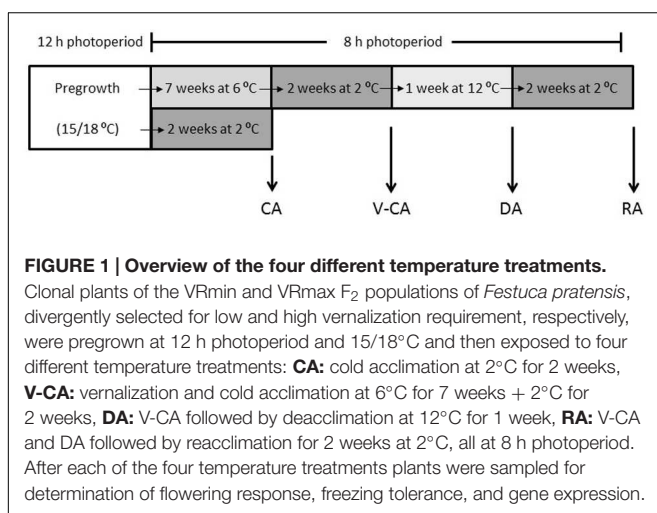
12 h photoperiod

8 h photoperiod

Pregrowth

(15/18 ºC)

7 weeks at 6 ºC

2 weeks at 2 ºC

1 week at 12 ºC

2 weeks at 2 ºC

2 weeks at 2 ºC

CA

V-CA

DA

RA

**FIGURE 1 | Overview of the four different temperature treatments.** Clonal plants of the VRmin and VRmax $F_2$ populations of *Festuca pratensis*, divergently selected for low and high vernalization requirement, respectively, were pregrown at 12 h photoperiod and 15/18°C and then exposed to four different temperature treatments: **CA:** cold acclimation at 2°C for 2 weeks, **V-CA:** vernalization and cold acclimation at 6°C for 7 weeks + 2°C for 2 weeks, **DA:** V-CA followed by deacclimation at 12°C for 1 week, **RA:** V-CA and DA followed by reacclimation for 2 weeks at 2°C, all at 8 h photoperiod. After each of the four temperature treatments plants were sampled for determination of flowering response, freezing tolerance, and gene expression.